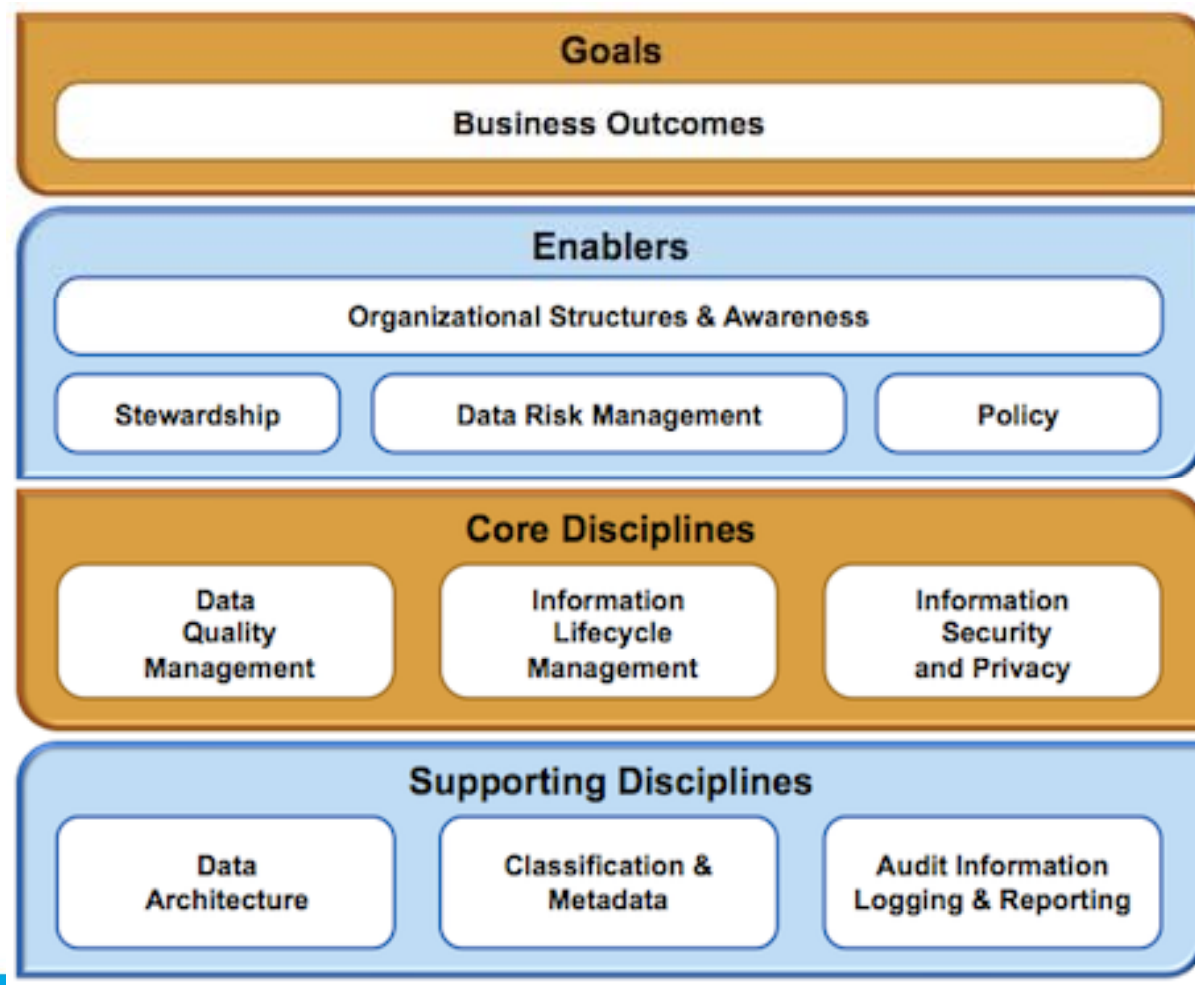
Goals

Business Outcomes

Enablers

Organizational Structures & Awareness

Stewardship

Data Risk Management

Policy

Core Disciplines

Data Quality Management

Information Lifecycle Management

Information Security and Privacy

Supporting Disciplines

Data Architecture

Classification & Metadata

Audit Information Logging & Reporting